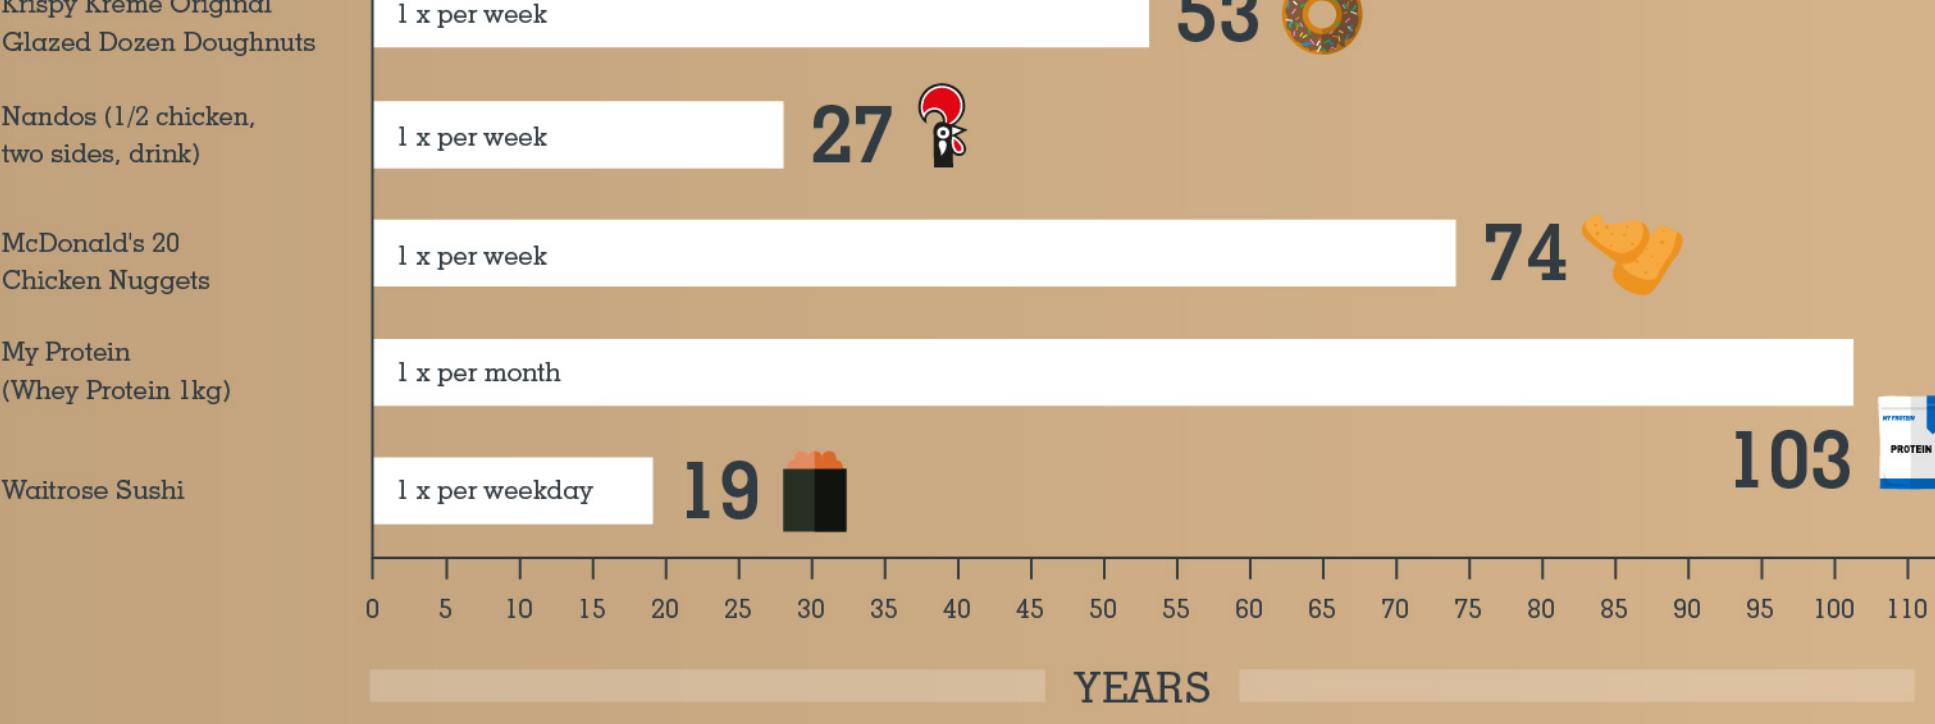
Krispy Kreme Original Glazed Dozen Doughnuts
1 x per week
53

Nandos (1/2 chicken, two sides, drink)
1 x per week
27

McDonald's 20 Chicken Nuggets
1 x per week
74

My Protein (Whey Protein 1kg)
1 x per month
103
PROTEIN

Waitrose Sushi
1 x per weekday
19

0 5 10 15 20 25 30 35 40 45 50 55 60 65 70 75 80 85 90 95 100 110

YEARS